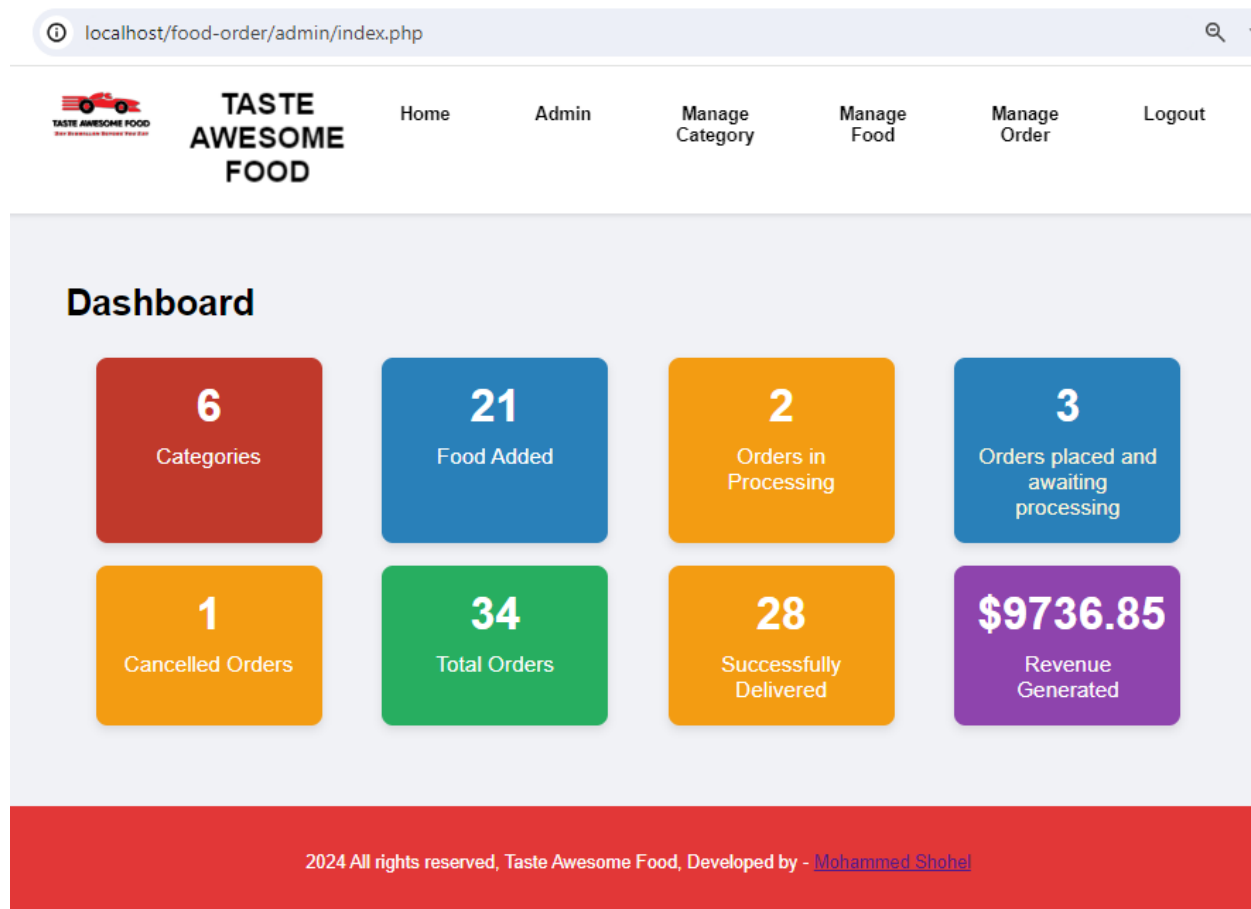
localhost/food-order/admin/index.php

TASTE AWESOME FOOD
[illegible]

TASTE AWESOME FOOD

Home
Admin
Manage Category
Manage Food
Manage Order
Logout

Dashboard

6
Categories

21
Food Added

2
Orders in Processing

3
Orders placed and awaiting processing

1
Cancelled Orders

34
Total Orders

28
Successfully Delivered

$9736.85
Revenue Generated

2024 All rights reserved, Taste Awesome Food, Developed by - Mohammed Shohel